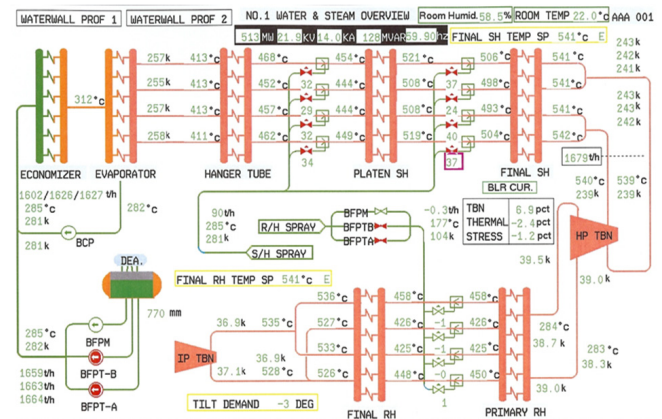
WATERWALL PROF 1 | WATERWALL PROF 2 | NO.1 WATER & STEAM OVERVIEW | Room Humid. 58.5% | ROOM TEMP 22.0°c | AAA 001

513 MW | 21.9 KV | 14.0 KA | 128 MVAR | 59.90 Hz | FINAL SH TEMP SP 541°c E

257k 413°c 468°c 454°c 521°c 506°c 541°c 243k
255k 413°c 452°c 444°c 508°c 498°c 541°c 242k 241k
257k 413°c 457°c 444°c 508°c 493°c 541°c 243k 243k
258k 411°c 462°c 449°c 519°c 504°c 542°c 242k

312°c

32 37 29 24 32 33 34 40 37

ECONOMIZER EVAPORATOR HANGER TUBE PLATEN SH FINAL SH

1679 t/h

1602/1626/1627 t/h
285°c
281k
282°c
281k
BCP

BLR CUR.
540°c 539°c
239k 239k

90 t/h
285°c
281k
R/H SPRAY
S/H SPRAY
BFPM
BFPTB
BFPTA
-0.3 t/h
177°c
104k

| TBN | 6.9 pct |
|---|---|
| THERMAL | -2.4 pct |
| STRESS | -1.2 pct |

HP TBN

DEA.
39.5k
39.0k

FINAL RH TEMP SP 541°c E
770 mm

285°c
282k
BFPM
BFPT-B
BFPT-A
1659 t/h
1663 t/h
1664 t/h

536°c 458°c 458°c
36.9k 535°c 527°c 426°c -1 426°c 284°c
533°c 425°c -1 425°c 38.7k
IP TBN 36.9k 528°c 526°c 448°c -0 450°c 283°c
37.1k 38.3k
1
39.0k

TILT DEMAND -3 DEG

FINAL RH PRIMARY RH